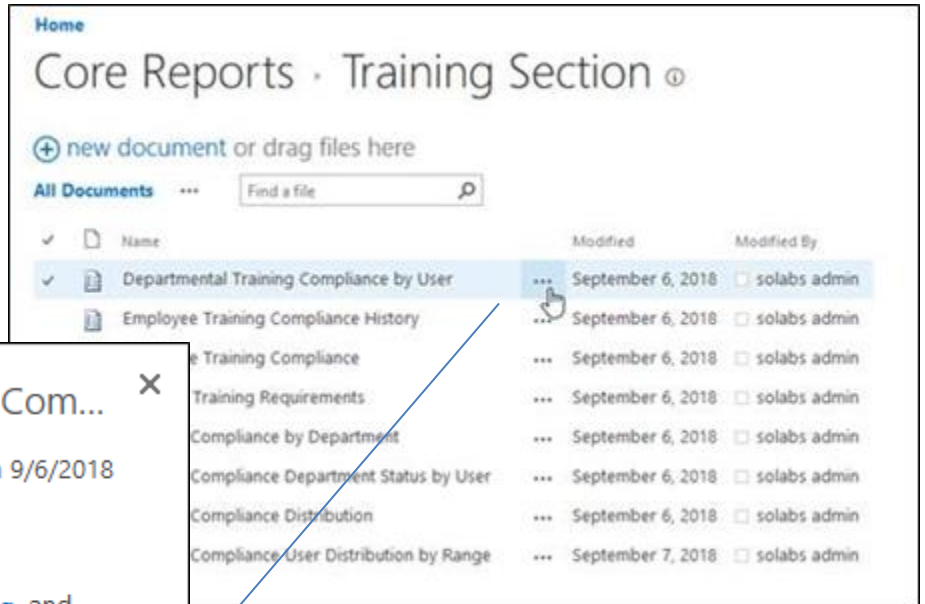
Home

Core Reports · Training Section

new document or drag files here

All Documents ··· Find a file

| | Name | | Modified | Modified By |
|---|---|---|---|---|
| ✓ | Departmental Training Compliance by User | ··· | September 6, 2018 | solabs admin |
| | Employee Training Compliance History | ··· | September 6, 2018 | solabs admin |
| | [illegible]e Training Compliance | ··· | September 6, 2018 | solabs admin |
| | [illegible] Training Requirements | ··· | September 6, 2018 | solabs admin |
| | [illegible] Compliance by Department | ··· | September 6, 2018 | solabs admin |
| | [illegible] Compliance Department Status by User | ··· | September 6, 2018 | solabs admin |
| | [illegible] Compliance Distribution | ··· | September 6, 2018 | solabs admin |
| | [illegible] Compliance User Distribution by Range | ··· | September 7, 2018 | solabs admin |

Com...
×
9/6/2018
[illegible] and